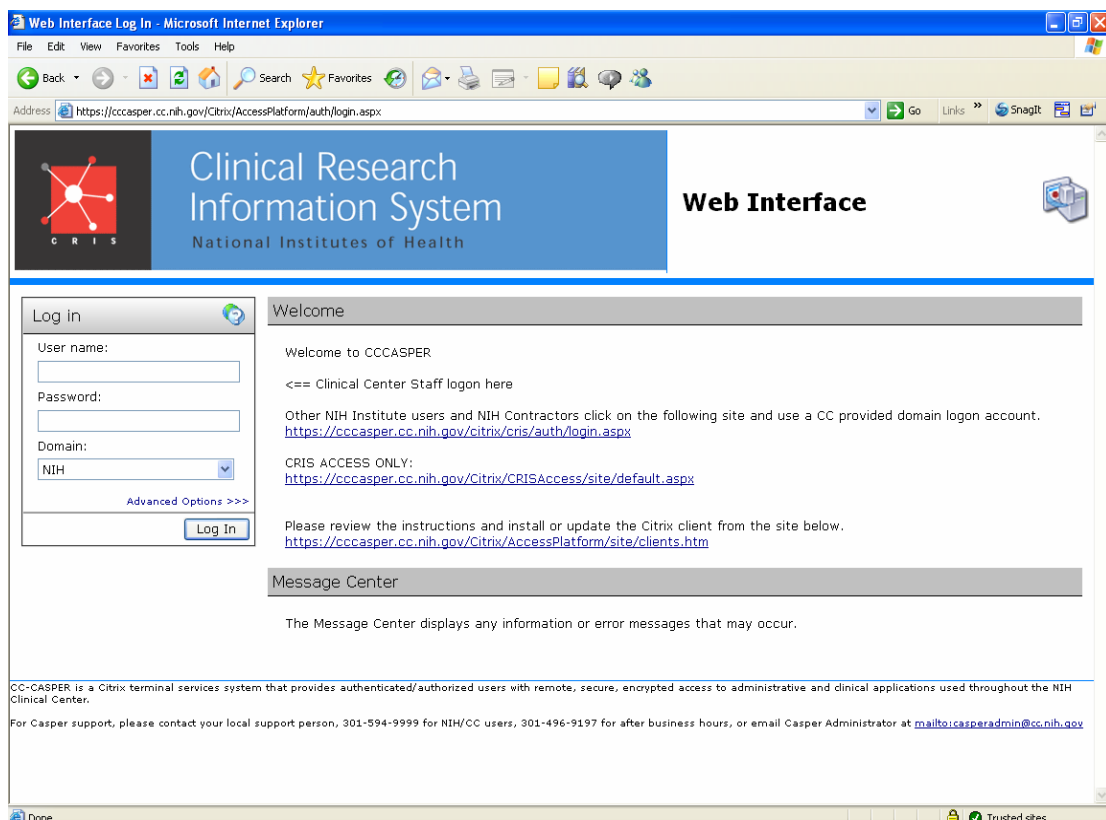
Web Interface Log In - Microsoft Internet Explorer

File Edit View Favorites Tools Help

Back Search Favorites

Address https://cccasper.cc.nih.gov/Citrix/AccessPlatform/auth/login.aspx Go Links SnagIt

CRIS

Clinical Research Information System
National Institutes of Health

Web Interface

Log in

User name:

Password:

Domain:

NIH

Advanced Options >>>

Log In

Welcome

Welcome to CCCASPER

<== Clinical Center Staff logon here

Other NIH Institute users and NIH Contractors click on the following site and use a CC provided domain logon account.
https://cccasper.cc.nih.gov/citrix/cris/auth/login.aspx

CRIS ACCESS ONLY:
https://cccasper.cc.nih.gov/Citrix/CRISAccess/site/default.aspx

Please review the instructions and install or update the Citrix client from the site below.
https://cccasper.cc.nih.gov/Citrix/AccessPlatform/site/clients.htm

Message Center

The Message Center displays any information or error messages that may occur.

CC-CASPER is a Citrix terminal services system that provides authenticated/authorized users with remote, secure, encrypted access to administrative and clinical applications used throughout the NIH Clinical Center.

For Casper support, please contact your local support person, 301-594-9999 for NIH/CC users, 301-496-9197 for after business hours, or email Casper Administrator at mailto:casperadmin@cc.nih.gov

Done

Trusted sites